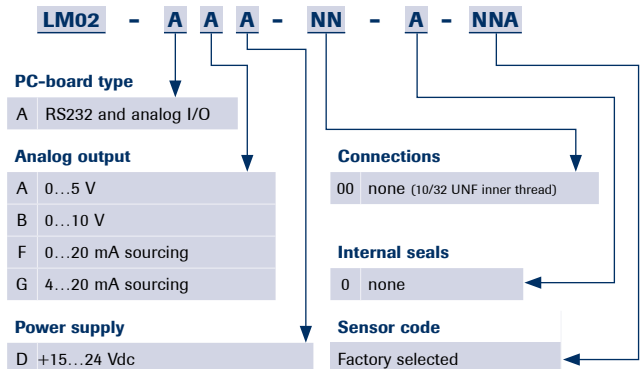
LM02 - A A A - NN - A - NNA

PC-board type

| A | RS232 and analog I/O |
|---|---|

Analog output

| A | 0…5 V |
|---|---|
| B | 0…10 V |
| F | 0…20 mA sourcing |
| G | 4…20 mA sourcing |

Power supply

| D | +15…24 Vdc |
|---|---|

Connections

| 00 | none (10/32 UNF inner thread) |
|---|---|

Internal seals

| 0 | none |
|---|---|

Sensor code

Factory selected